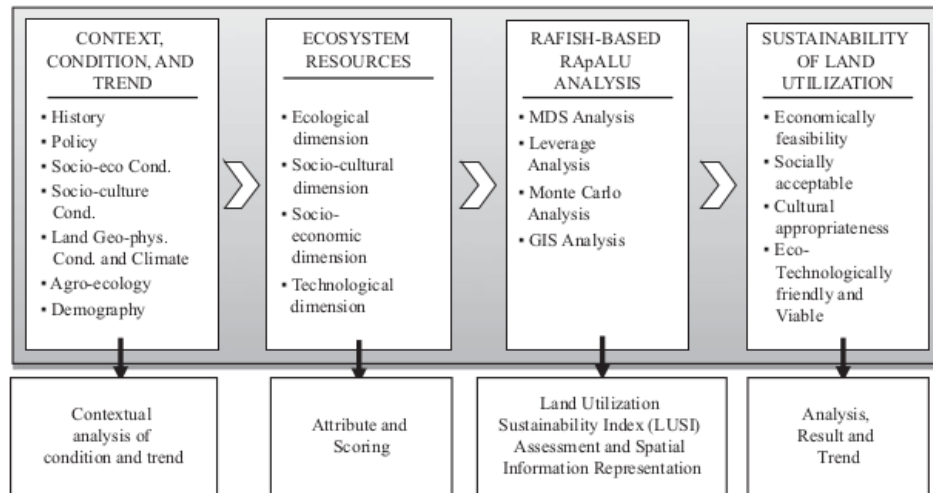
CONTEXT, CONDITION, AND TREND

• History
• Policy
• Socio-eco Cond.
• Socio-culture Cond.
• Land Geo-phys. Cond. and Climate
• Agro-ecology
• Demography

ECOSYSTEM RESOURCES

• Ecological dimension
• Socio-cultural dimension
• Socio-economic dimension
• Technological dimension

RAFISH-BASED RApALU ANALYSIS

• MDS Analysis
• Leverage Analysis
• Monte Carlo Analysis
• GIS Analysis

SUSTAINABILITY OF LAND UTILIZATION

• Economically feasibility
• Socially acceptable
• Cultural appropriateness
• Eco-Technologically friendly and Viable

Contextual analysis of condition and trend

Attribute and Scoring

Land Utilization Sustainability Index (LUSI) Assessment and Spatial Information Representation

Analysis, Result and Trend